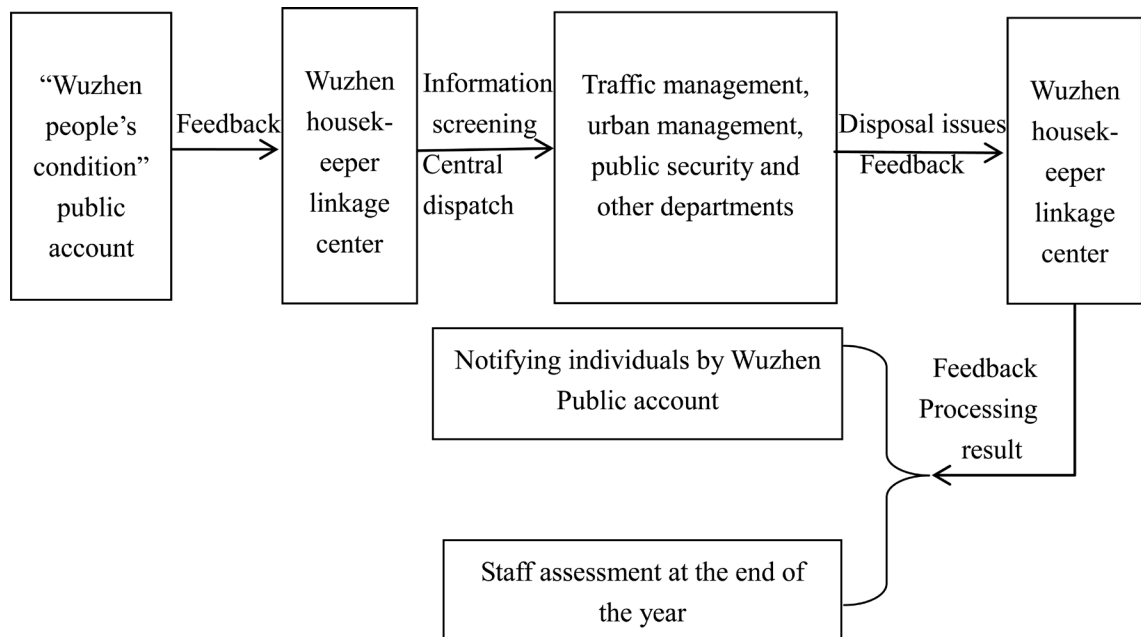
"Wuzhen people's condition" public account

Feedback

Wuzhen housekeeper linkage center

Information screening Central dispatch

Traffic management, urban management, public security and other departments

Disposal issues Feedback

Wuzhen housekeeper linkage center

Notifying individuals by Wuzhen Public account

Feedback Processing result

Staff assessment at the end of the year